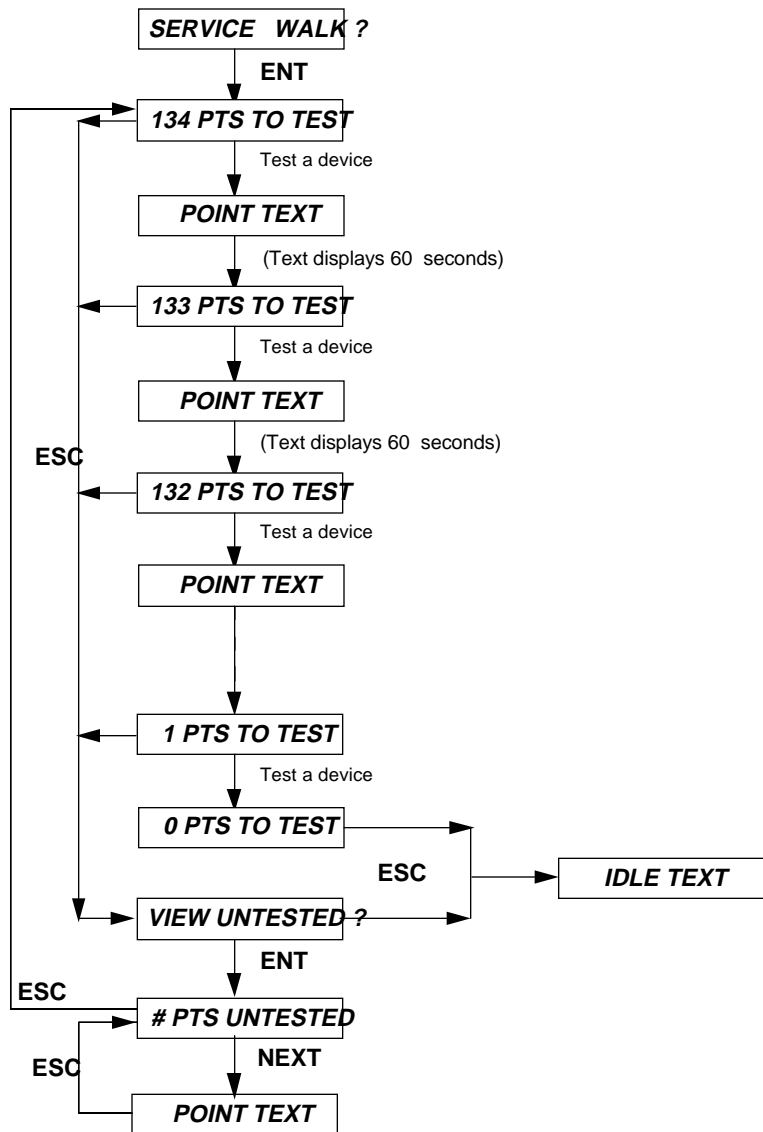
SERVICE WALK ?

ENT

134 PTS TO TEST

Test a device

POINT TEXT

(Text displays 60 seconds)

133 PTS TO TEST

Test a device

POINT TEXT

(Text displays 60 seconds)

ESC

132 PTS TO TEST

Test a device

POINT TEXT

1 PTS TO TEST

Test a device

0 PTS TO TEST

ESC

IDLE TEXT

VIEW UNTESTED ?

ENT

ESC

# PTS UNTESTED

NEXT

ESC

POINT TEXT